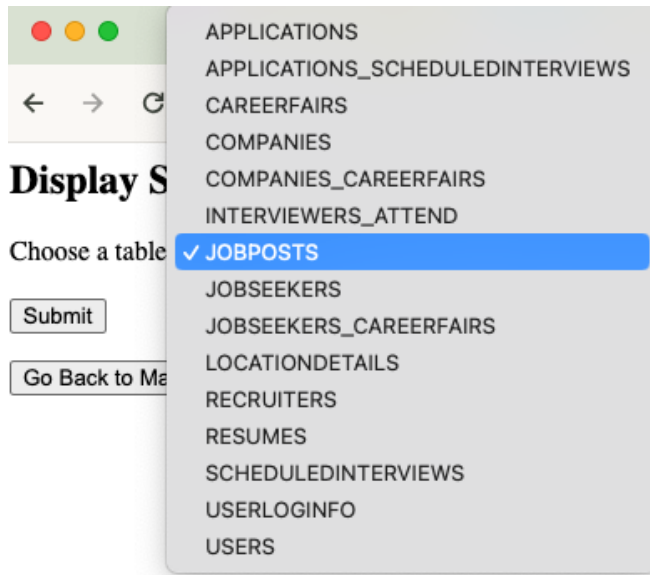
Display S

Choose a table

Submit

Go Back to Ma

APPLICATIONS
APPLICATIONS_SCHEDULEDINTERVIEWS
CAREERFAIRS
COMPANIES
COMPANIES_CAREERFAIRS
INTERVIEWERS_ATTEND
✓ JOBPOSTS
JOBSEEKERS
JOBSEEKERS_CAREERFAIRS
LOCATIONDETAILS
RECRUITERS
RESUMES
SCHEDULEDINTERVIEWS
USERLOGINFO
USERS